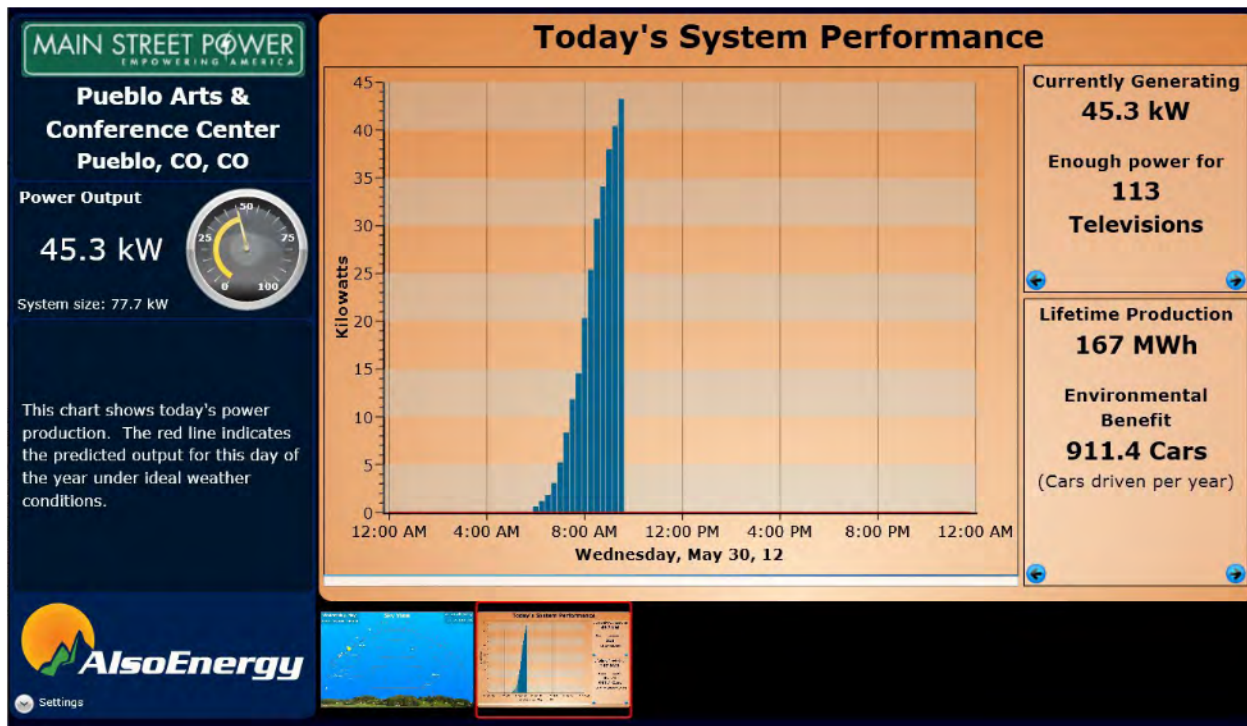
MAIN STREET POWER
EMPOWERING AMERICA

Pueblo Arts & Conference Center
Pueblo, CO, CO

Power Output
45.3 kW
0 25 50 75 100
System size: 77.7 kW

This chart shows today's power production. The red line indicates the predicted output for this day of the year under ideal weather conditions.

AlsoEnergy

Settings

Today's System Performance

Kilowatts
45
40
35
30
25
20
15
10
5
0
12:00 AM 4:00 AM 8:00 AM 12:00 PM 4:00 PM 8:00 PM 12:00 AM
Wednesday, May 30, 12

Currently Generating
45.3 kW

Enough power for
113
Televisions

Lifetime Production
167 MWh

Environmental Benefit
911.4 Cars
(Cars driven per year)